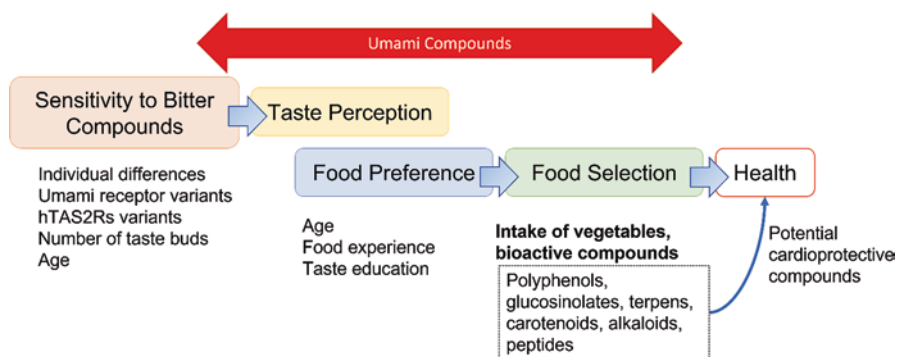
Umami Compounds

Sensitivity to Bitter Compounds

Taste Perception

Individual differences
Umami receptor variants
hTAS2Rs variants
Number of taste buds
Age

Food Preference

Food Selection

Health

Age
Food experience
Taste education

**Intake of vegetables, bioactive compounds**

Polyphenols, glucosinolates, terpens, carotenoids, alkaloids, peptides

Potential cardioprotective compounds